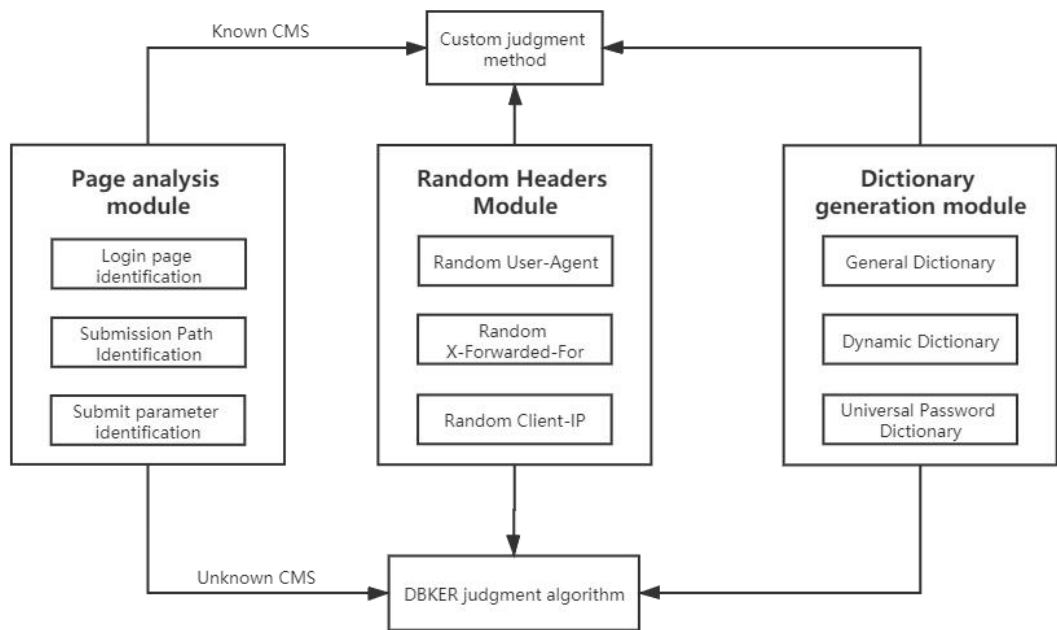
Known CMS

Custom judgment method

Page analysis module

Login page identification

Submission Path Identification

Submit parameter identification

Random Headers Module

Random User-Agent

Random X-Forwarded-For

Random Client-IP

Dictionary generation module

General Dictionary

Dynamic Dictionary

Universal Password Dictionary

Unknown CMS

DBKER judgment algorithm